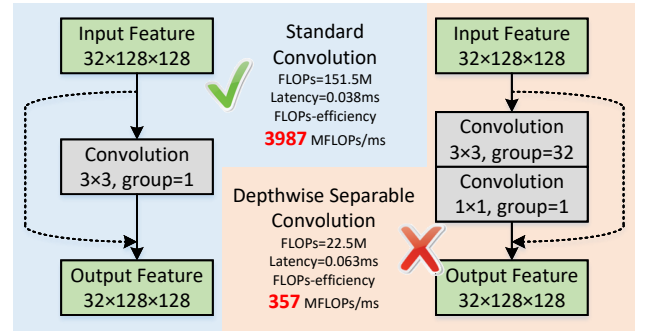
Input Feature
32×128×128

Convolution
3×3, group=1

Output Feature
32×128×128

Standard Convolution
FLOPs=151.5M
Latency=0.038ms
FLOPs-efficiency
3987 MFLOPs/ms

Depthwise Separable Convolution
FLOPs=22.5M
Latency=0.063ms
FLOPs-efficiency
357 MFLOPs/ms

Input Feature
32×128×128

Convolution
3×3, group=32

Convolution
1×1, group=1

Output Feature
32×128×128